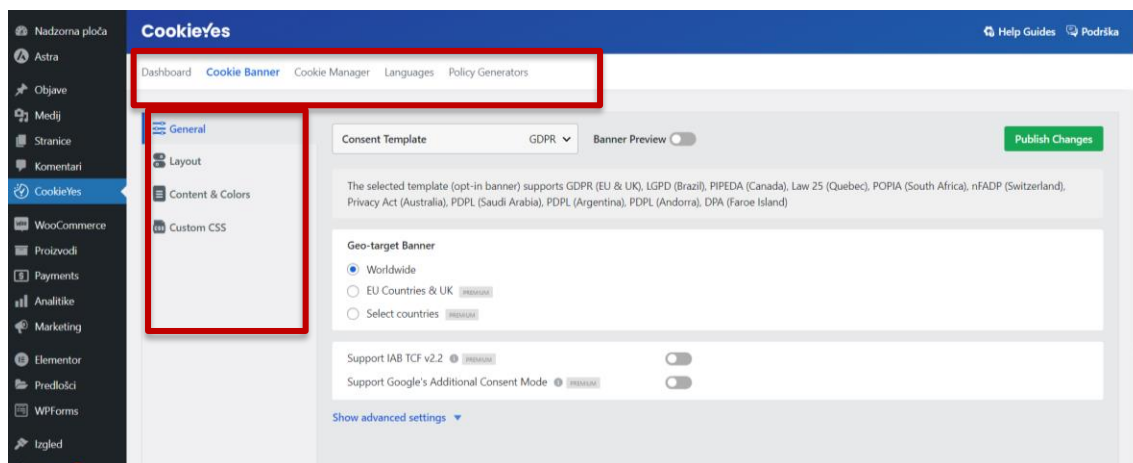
Nadzorna ploča
Astra
Objave
Medij
Stranice
Komentari
CookieYes
WooCommerce
Proizvodi
Payments
Analitike
Marketing
Elementor
Predlošci
WPForms
Izgled

CookieYes

Help Guides
Podrška

Dashboard
Cookie Banner
Cookie Manager
Languages
Policy Generators

General
Layout
Content & Colors
Custom CSS

Consent Template
GDPR
Banner Preview
Publish Changes

The selected template (opt-in banner) supports GDPR (EU & UK), LGPD (Brazil), PIPEDA (Canada), Law 25 (Quebec), POPIA (South Africa), nFADP (Switzerland), Privacy Act (Australia), PDPL (Saudi Arabia), PDPL (Argentina), PDPL (Andorra), DPA (Faroe Island)

Geo-target Banner
Worldwide
EU Countries & UK PREMIUM
Select countries PREMIUM

Support IAB TCF v2.2 PREMIUM
Support Google's Additional Consent Mode PREMIUM

Show advanced settings